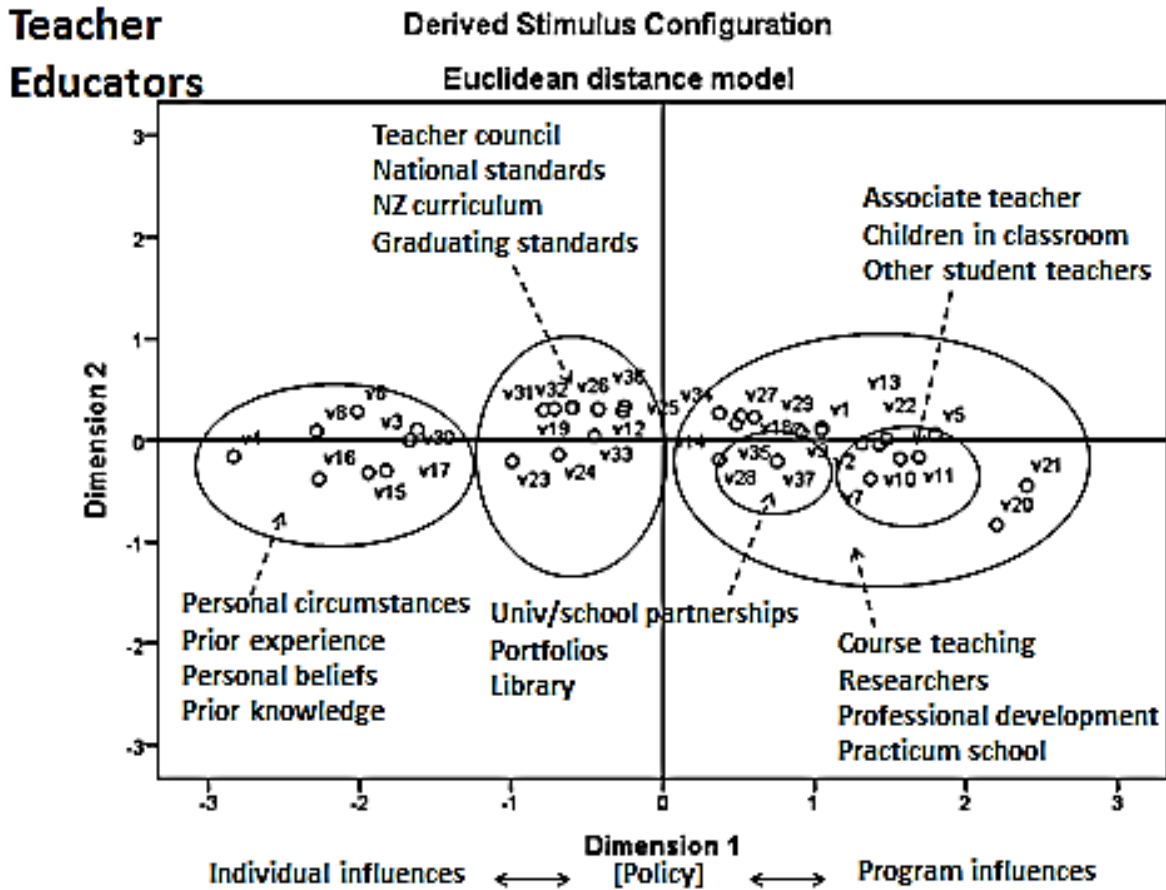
Teacher Educators

Derived Stimulus Configuration

Euclidean distance model

Teacher council
National standards
NZ curriculum
Graduating standards

Associate teacher
Children in classroom
Other student teachers

3
2
1
0
-1
-2
-3

Dimension 2

v8 v6 v3 v1 v30 v16 v17 v15

v31 v32 v26 v36 v25 v19 v12 v33 v23 v24

v34 v27 v29 v13 v22 v5 v18 v1 v14 v35 v9 v28 v37 v2 v7 v10 v11 v21 v20

Personal circumstances
Prior experience
Personal beliefs
Prior knowledge

Univ/school partnerships
Portfolios
Library

Course teaching
Researchers
Professional development
Practicum school

-3 -2 -1 0 1 2 3

Dimension 1

Individual influences ⟷ [Policy] ⟷ Program influences